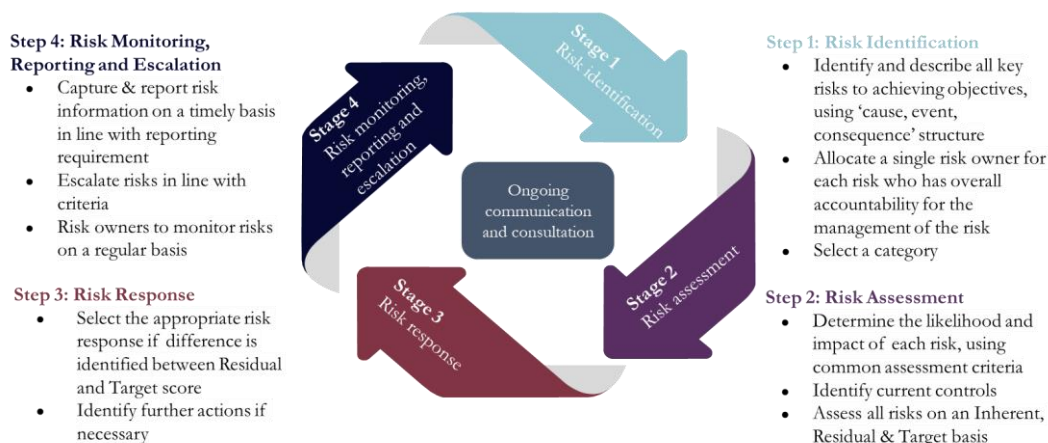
Step 4: Risk Monitoring, Reporting and Escalation

- Capture & report risk information on a timely basis in line with reporting requirement
- Escalate risks in line with criteria
- Risk owners to monitor risks on a regular basis

Step 3: Risk Response

- Select the appropriate risk response if difference is identified between Residual and Target score
- Identify further actions if necessary

Stage 1
Risk identification

Stage 2
Risk assessment

Stage 3
Risk response

Stage 4
Risk monitoring, reporting and escalation

Ongoing communication and consultation

Step 1: Risk Identification

- Identify and describe all key risks to achieving objectives, using 'cause, event, consequence' structure
- Allocate a single risk owner for each risk who has overall accountability for the management of the risk
- Select a category

Step 2: Risk Assessment

- Determine the likelihood and impact of each risk, using common assessment criteria
- Identify current controls
- Assess all risks on an Inherent, Residual & Target basis